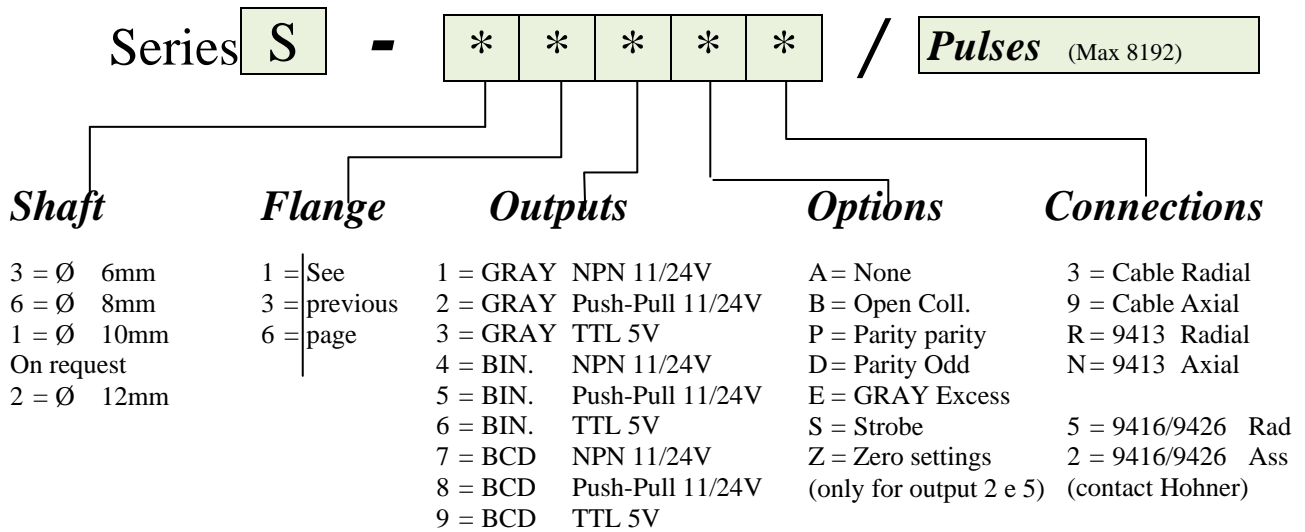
Series S - * * * * * / Pulses (Max 8192)

Shaft
3 = Ø 6mm
6 = Ø 8mm
1 = Ø 10mm
On request
2 = Ø 12mm

Flange
1 = See
3 = previous
6 = page

Outputs
1 = GRAY NPN 11/24V
2 = GRAY Push-Pull 11/24V
3 = GRAY TTL 5V
4 = BIN. NPN 11/24V
5 = BIN. Push-Pull 11/24V
6 = BIN. TTL 5V
7 = BCD NPN 11/24V
8 = BCD Push-Pull 11/24V
9 = BCD TTL 5V

Options
A = None
B = Open Coll.
P = Parity parity
D = Parity Odd
E = GRAY Excess
S = Strobe
Z = Zero settings
(only for output 2 e 5)

Connections
3 = Cable Radial
9 = Cable Axial
R = 9413 Radial
N = 9413 Axial

5 = 9416/9426 Rad
2 = 9416/9426 Ass
(contact Hohner)